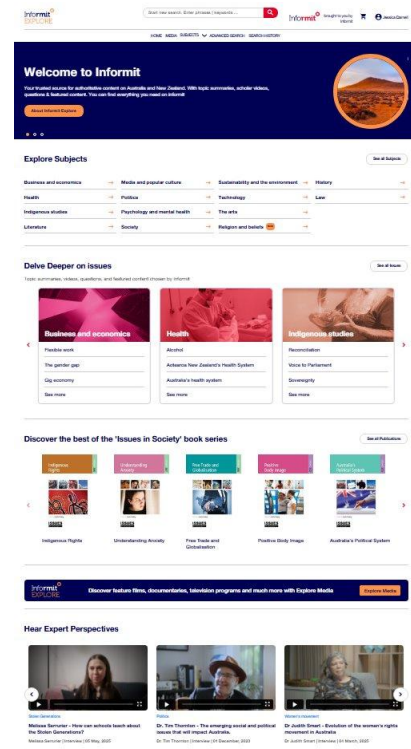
Informit EXPLORE

Start new search. Enter phrase | keywords...

Informit brought to you by Informit

Jessica Daniel

HOME MEDIA SUBJECTS ADVANCED SEARCH SEARCH HISTORY

Welcome to Informit

Your trusted source for authoritative content on Australia and New Zealand. With topic summaries, scholar videos, questions & featured content. You can find everything you need on Informit

About Informit Explore

Explore Subjects

See all Subjects

Business and economics
Health
Indigenous studies
Literature
Media and popular culture
Politics
Psychology and mental health
Society
Sustainability and the environment
Technology
The arts
Religion and beliefs NEW
History
Law

Delve Deeper on issues

See all Issues

Topic summaries, videos, questions, and featured content chosen by Informit

Business and economics
Flexible work
The gender gap
Gig economy
See more

Health
Alcohol
Aotearoa New Zealand's Health System
Australia's health system
See more

Indigenous studies
Reconciliation
Voice to Parliament
Sovereignty
See more

Discover the best of the 'Issues in Society' book series

See all Publications

Indigenous Rights
Understanding Anxiety
Free Trade and Globalisation
Positive Body Image
Australia's Political System

Informit EXPLORE

Discover feature films, documentaries, television programs and much more with Explore Media

Explore Media

Hear Expert Perspectives

Stolen Generations
Melissa Sarnoler - How can schools teach about the Stolen Generations?
Melissa Sarnoler | Interview | 05 May 2023

Politics
Dr. Tim Thornton - The emerging social and political issues that will impact Australia.
Dr. Tim Thornton | Interview | 04 December 2023

Women's movement
Dr Judith Smart - Evolution of the women's rights movement in Australia
Dr Judith Smart | Interview | 01 March 2023